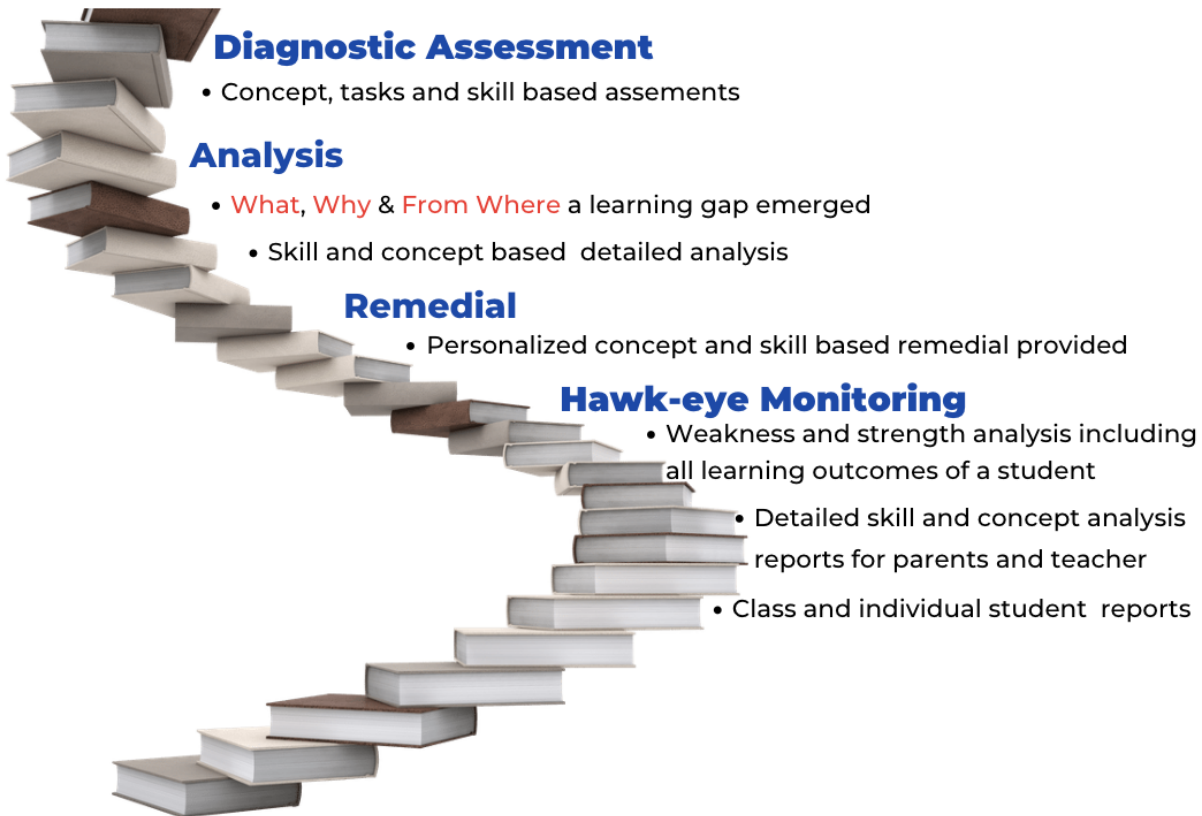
Diagnostic Assessment

• Concept, tasks and skill based assements

Analysis

• What, Why & From Where a learning gap emerged

• Skill and concept based detailed analysis

Remedial

• Personalized concept and skill based remedial provided

Hawk-eye Monitoring

• Weakness and strength analysis including all learning outcomes of a student

• Detailed skill and concept analysis reports for parents and teacher

• Class and individual student reports